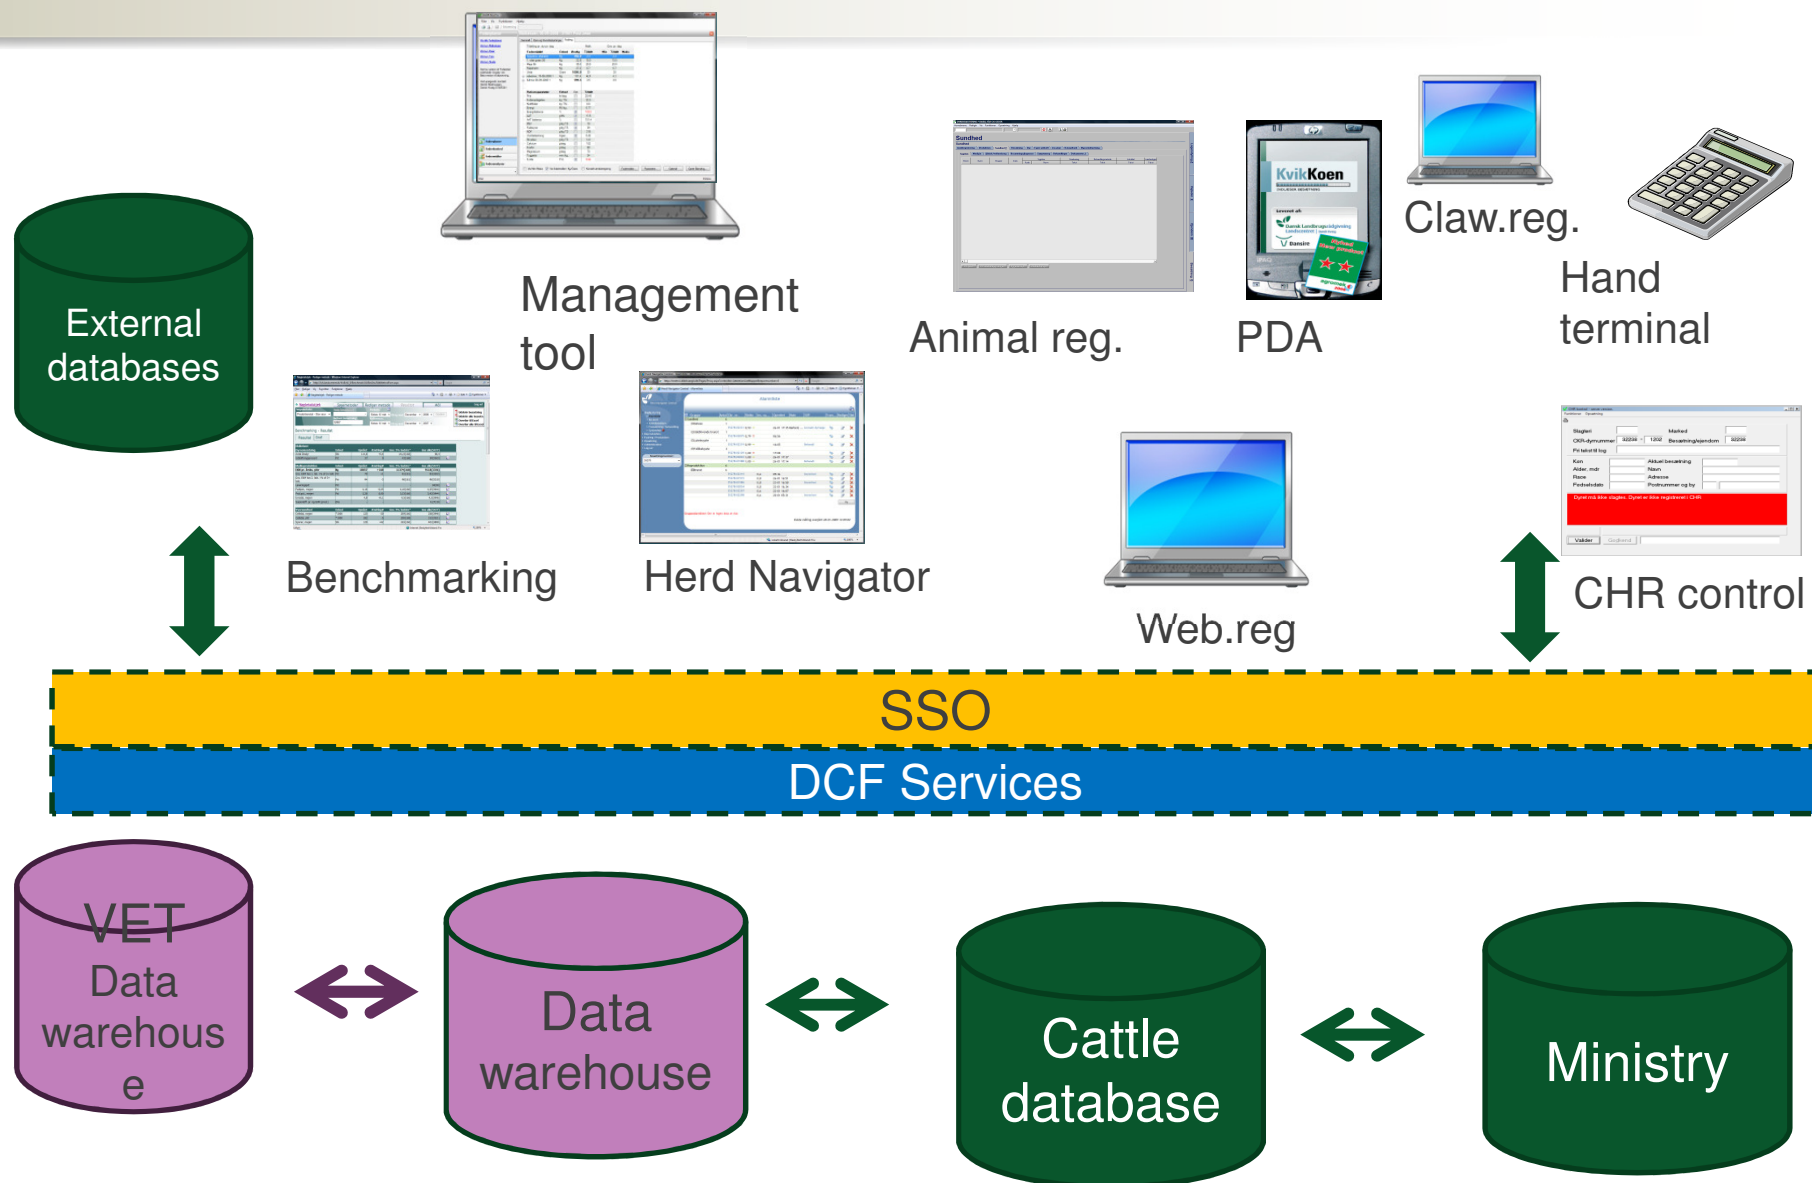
External databases

Management tool

Animal reg.

KvikKoen

PDA

Claw.reg.

Hand terminal

Benchmarking

Herd Navigator

Web.reg

CHR control

SSO

DCF Services

VET Data warehous e

Data warehouse

Cattle database

Ministry